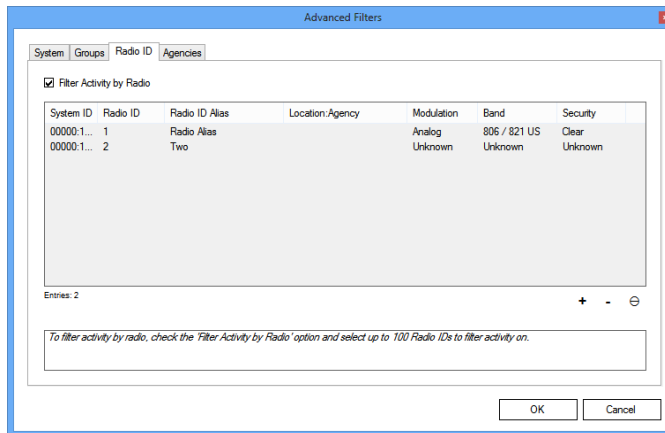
Advanced Filters

System | Groups | Radio ID | Agencies

Filter Activity by Radio

| System ID | Radio ID | Radio ID Alias | Location:Agency | Modulation | Band | Security |
|---|---|---|---|---|---|---|
| 00000:1... | 1 | Radio Alias | | Analog | 806 / 821 US | Clear |
| 00000:1... | 2 | Two | | Unknown | Unknown | Unknown |

Entries: 2

+ - ⊖

To filter activity by radio, check the 'Filter Activity by Radio' option and select up to 100 Radio IDs to filter activity on.

OK | Cancel